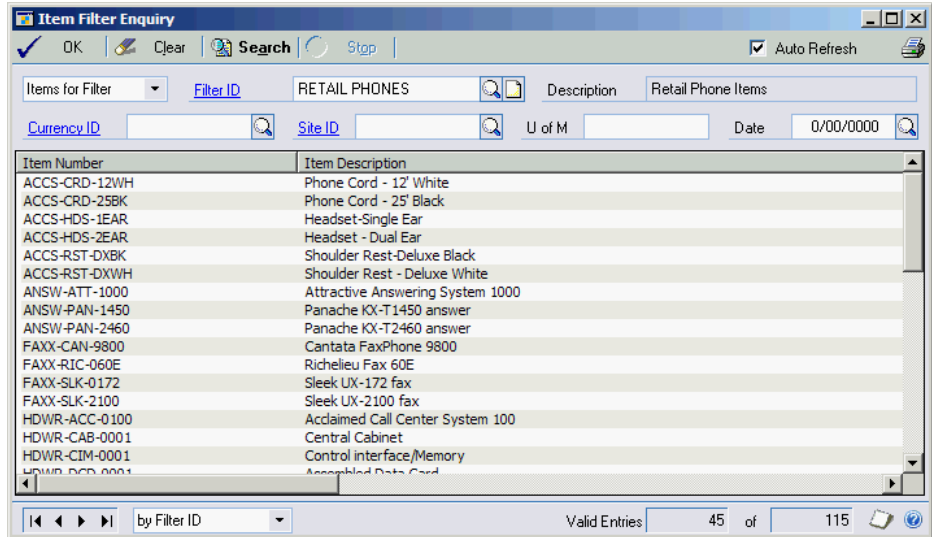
Item Filter Enquiry

OK Clear Search Stop Auto Refresh

Items for Filter Filter ID RETAIL PHONES Description Retail Phone Items

Currency ID Site ID U of M Date 0/00/0000

| Item Number | Item Description |
|---|---|
| ACCS-CRD-12WH | Phone Cord - 12' White |
| ACCS-CRD-25BK | Phone Cord - 25' Black |
| ACCS-HDS-1EAR | Headset-Single Ear |
| ACCS-HDS-2EAR | Headset - Dual Ear |
| ACCS-RST-DXBK | Shoulder Rest-Deluxe Black |
| ACCS-RST-DXWH | Shoulder Rest - Deluxe White |
| ANSW-ATT-1000 | Attractive Answering System 1000 |
| ANSW-PAN-1450 | Panache KX-T1450 answer |
| ANSW-PAN-2460 | Panache KX-T2460 answer |
| FAXX-CAN-9800 | Cantata FaxPhone 9800 |
| FAXX-RIC-060E | Richelieu Fax 60E |
| FAXX-SLK-0172 | Sleek UX-172 fax |
| FAXX-SLK-2100 | Sleek UX-2100 fax |
| HDWR-ACC-0100 | Acclaimed Call Center System 100 |
| HDWR-CAB-0001 | Central Cabinet |
| HDWR-CIM-0001 | Control interface/Memory |
| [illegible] | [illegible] |

by Filter ID Valid Entries 45 of 115